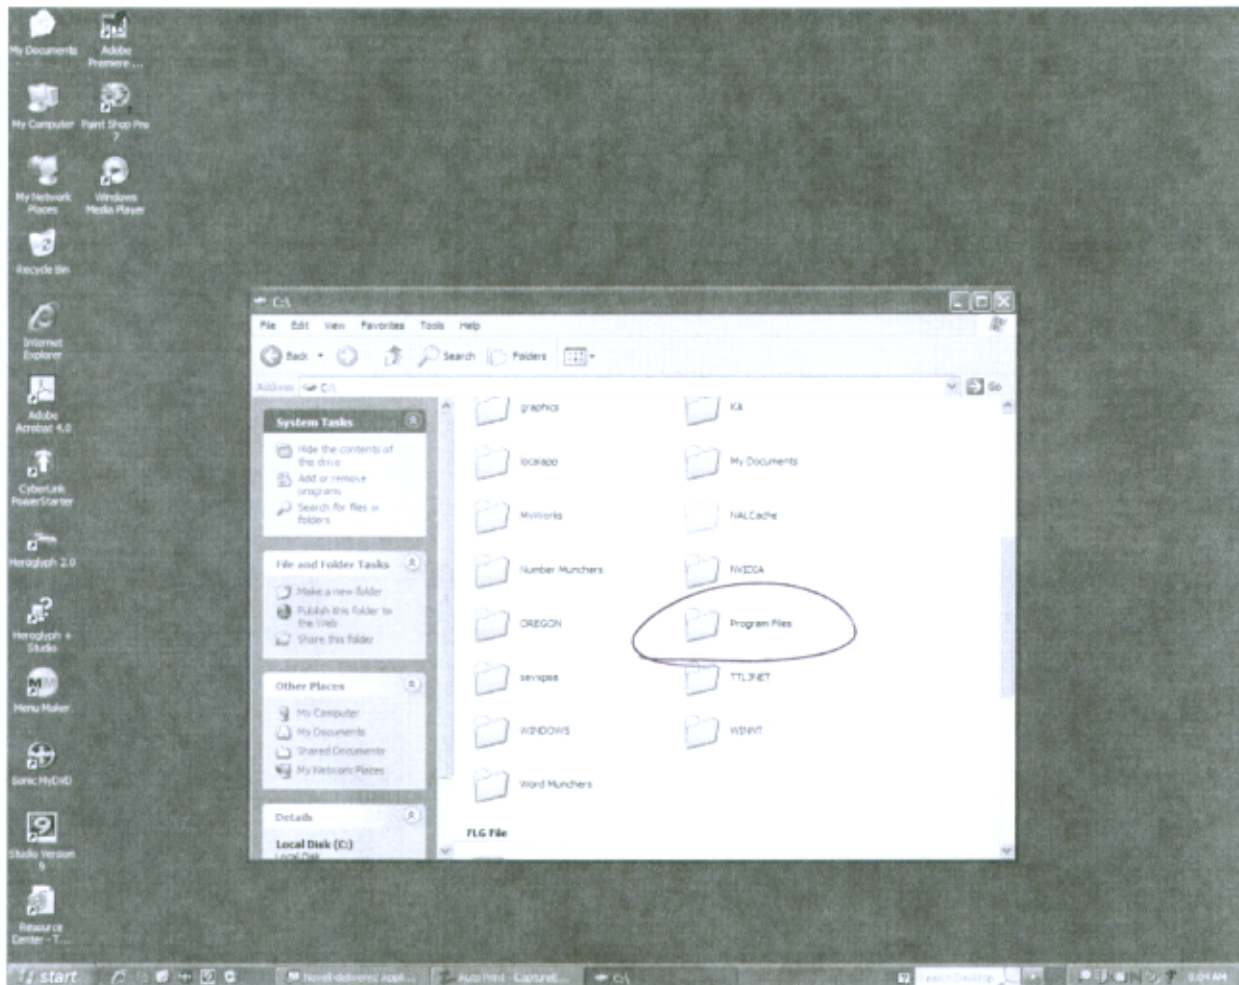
My Documents

Adobe Premiere...

My Computer

Paint Shop Pro 7

My Network Places

Windows Media Player

Recycle Bin

Internet Explorer

Adobe Acrobat 4.0

CyberLink PowerStarter

Hieroglyph 2.0

Hieroglyph + Studio

Menu Maker

Sonic MyDVD

Studio Version 9

Resource Center - T...

C:\

File Edit View Favorites Tools Help

Back Search Folders

Address C:\

Go

System Tasks

Hide the contents of the drive

Add or remove programs

Search for files or folders

File and Folder Tasks

Make a new folder

Publish this folder to the Web

Share this folder

Other Places

My Computer

My Documents

Shared Documents

My Network Places

Details

Local Disk (C:)

Local Disk

graphics

KA

localapp

My Documents

MyWorks

NALCache

Number Munchers

NVIDIA

OREGON

Program Files

sevxpsa

TTLINET

WINDOWS

WINNT

Word Munchers

FLG File

start

Novell-delivered Appl...

Auto Print - Capture...

C:\

Search Desktop

8:04 AM